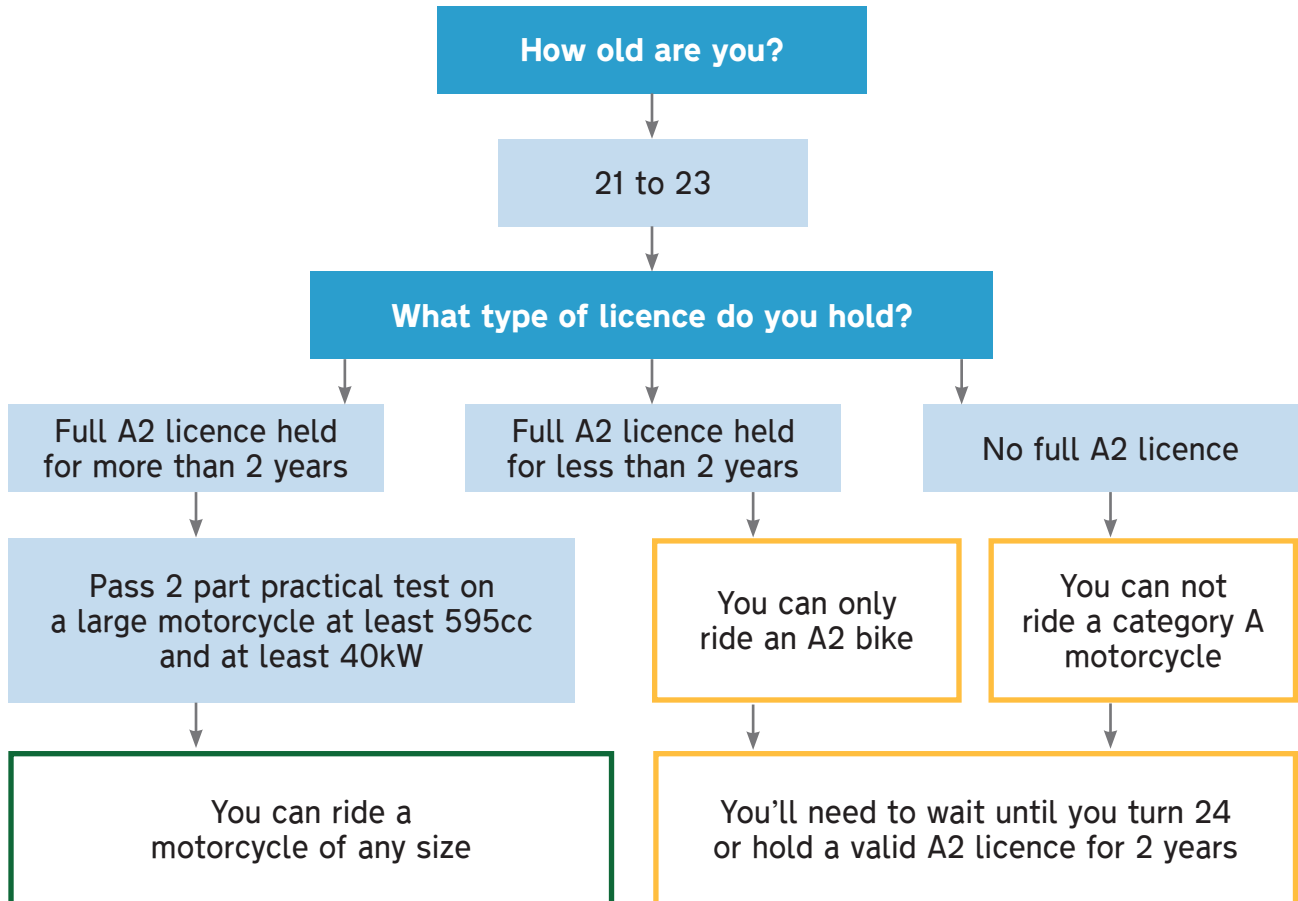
How old are you?

21 to 23

What type of licence do you hold?

Full A2 licence held for more than 2 years

Full A2 licence held for less than 2 years

No full A2 licence

Pass 2 part practical test on a large motorcycle at least 595cc and at least 40kW

You can only ride an A2 bike

You can not ride a category A motorcycle

You can ride a motorcycle of any size

You'll need to wait until you turn 24 or hold a valid A2 licence for 2 years